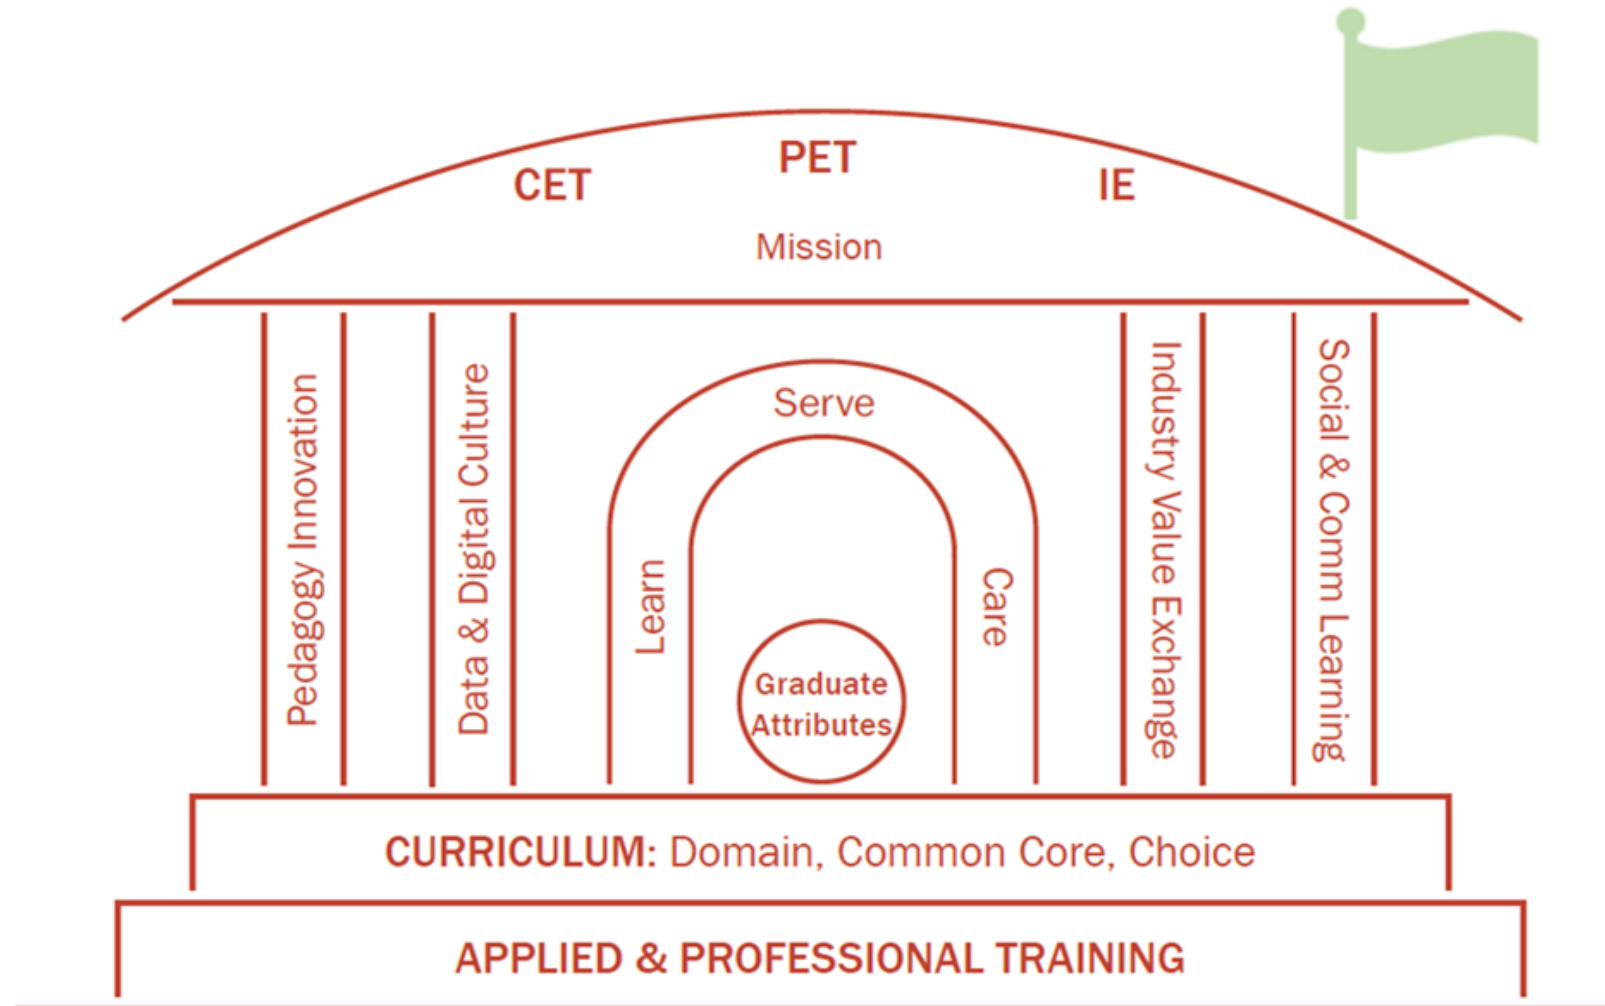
CET

PET

IE

Mission

Pedagogy Innovation

Data & Digital Culture

Serve

Learn

Care

Graduate Attributes

Industry Value Exchange

Social & Comm Learning

CURRICULUM: Domain, Common Core, Choice

APPLIED & PROFESSIONAL TRAINING